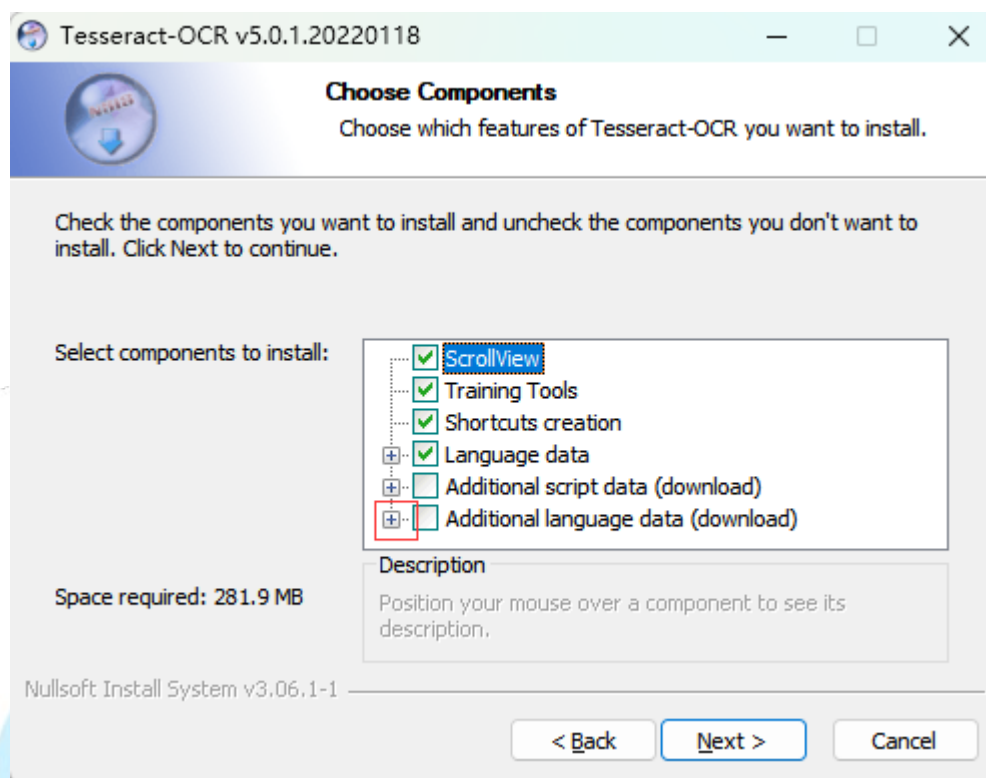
Tesseract-OCR v5.0.1.20220118

Choose Components

Choose which features of Tesseract-OCR you want to install.

Check the components you want to install and uncheck the components you don't want to install. Click Next to continue.

Select components to install:

ScrollView
Training Tools
Shortcuts creation
Language data
Additional script data (download)
Additional language data (download)

Space required: 281.9 MB

Description
Position your mouse over a component to see its description.

Nullsoft Install System v3.06.1-1

< Back
Next >
Cancel